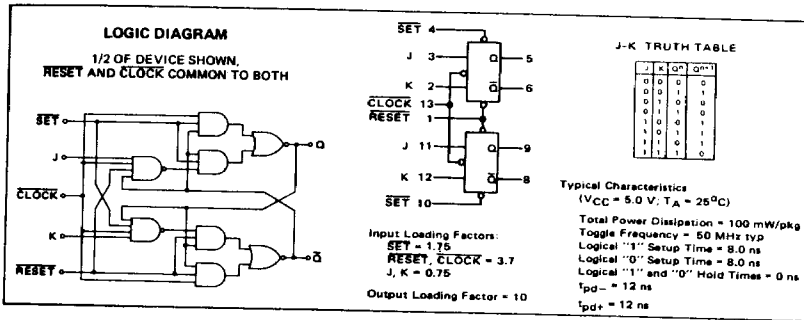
LOGIC DIAGRAM

1/2 OF DEVICE SHOWN, $\overline{\text{RESET}}$ AND $\overline{\text{CLOCK}}$ COMMON TO BOTH

$\overline{\text{SET}}$

J

$\overline{\text{CLOCK}}$

K

$\overline{\text{RESET}}$

Q

$\overline{\text{Q}}$

$\overline{\text{SET}}$ 4

J 3

K 2

$\overline{\text{CLOCK}}$ 13

$\overline{\text{RESET}}$ 1

J 11

K 12

$\overline{\text{SET}}$ 10

Q 5

$\overline{\text{Q}}$ 6

Q 9

$\overline{\text{Q}}$ 8

Input Loading Factors:
$\overline{\text{SET}}$ = 1.75
$\overline{\text{RESET}}$, $\overline{\text{CLOCK}}$ = 3.7
J, K = 0.75

Output Loading Factor = 10

J-K TRUTH TABLE

| J | K | $Q^n$ | $Q^{n+1}$ |
|---|---|---|---|
| 0 | 0 | 0 | 0 |
| 0 | 0 | 1 | 1 |
| 0 | 1 | 0 | 0 |
| 0 | 1 | 1 | 0 |
| 1 | 0 | 0 | 1 |
| 1 | 0 | 1 | 1 |
| 1 | 1 | 0 | 1 |
| 1 | 1 | 1 | 0 |

Typical Characteristics
($V_{CC}$ = 5.0 V; $T_A$ = 25°C)

Total Power Dissipation = 100 mW/pkg
Toggle Frequency = 50 MHz typ
Logical "1" Setup Time = 8.0 ns
Logical "0" Setup Time = 8.0 ns
Logical "1" and "0" Hold Times = 0 ns
$t_{pd-}$ = 12 ns
$t_{pd+}$ = 12 ns